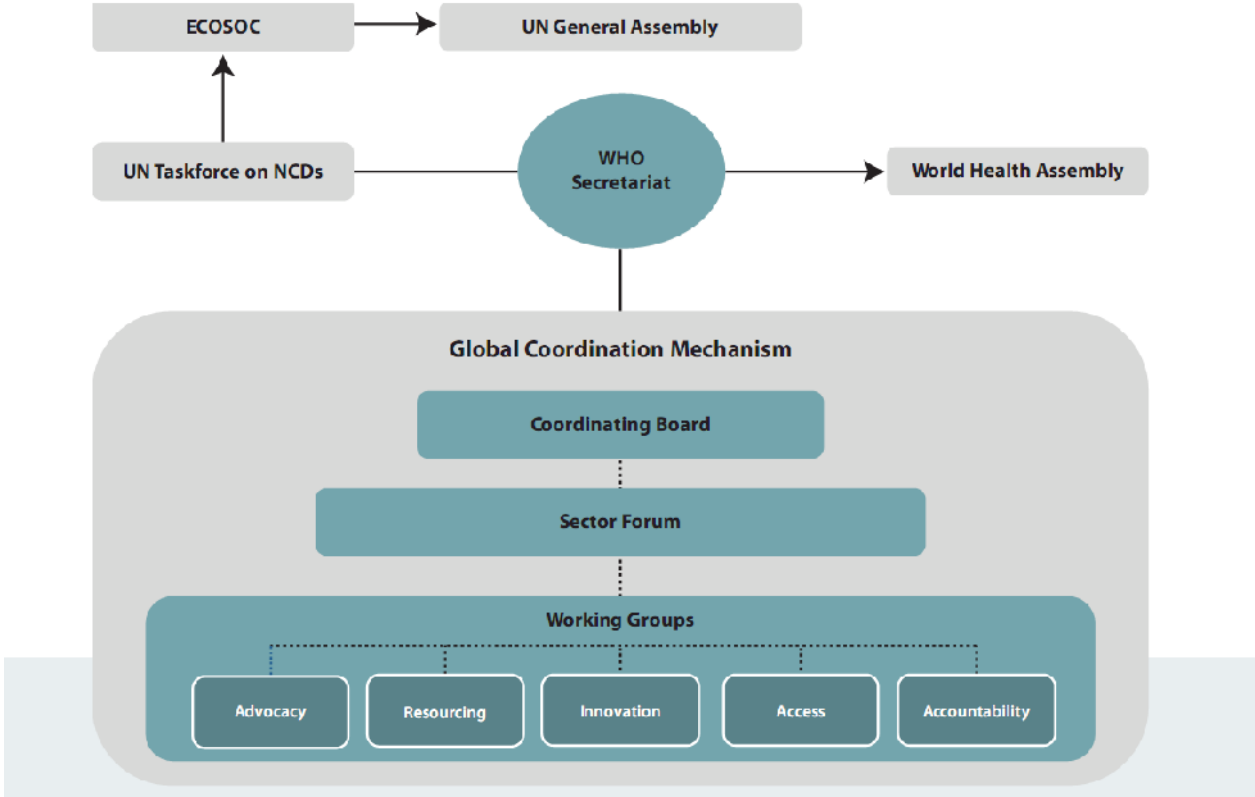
ECOSOC

UN General Assembly

UN Taskforce on NCDs

WHO Secretariat

World Health Assembly

Global Coordination Mechanism

Coordinating Board

Sector Forum

Working Groups

Advocacy

Resourcing

Innovation

Access

Accountability